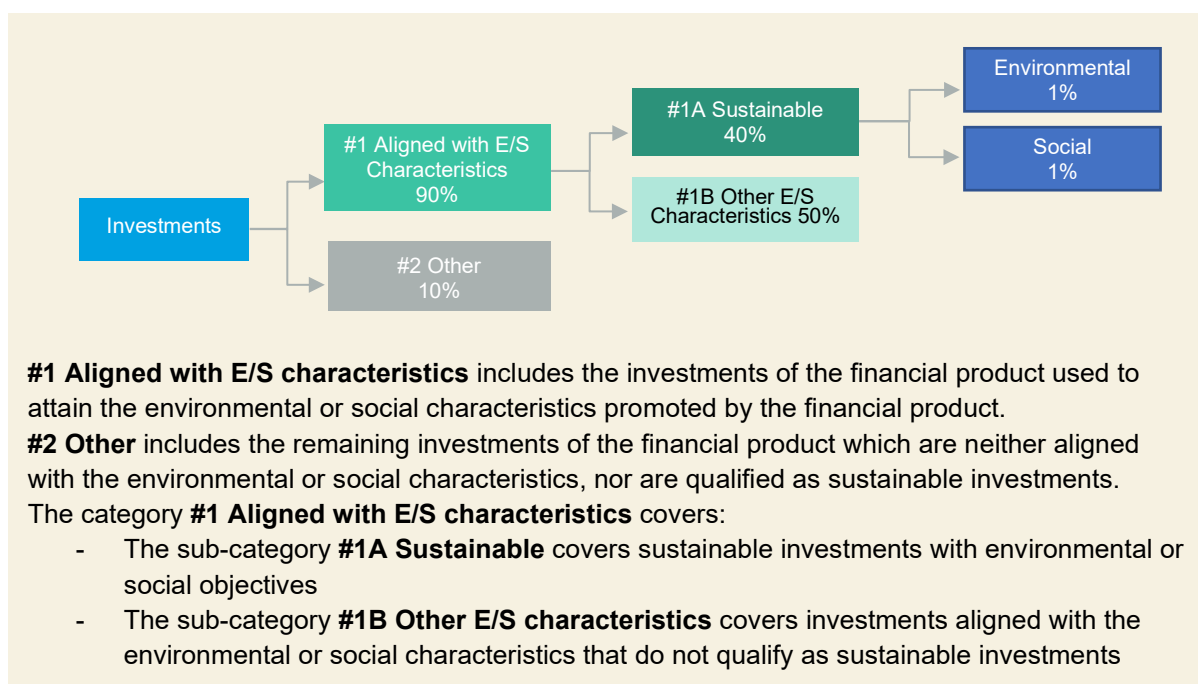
Investments

#1 Aligned with E/S Characteristics 90%

#2 Other 10%

#1A Sustainable 40%

#1B Other E/S Characteristics 50%

Environmental 1%

Social 1%

**#1 Aligned with E/S characteristics** includes the investments of the financial product used to attain the environmental or social characteristics promoted by the financial product.
**#2 Other** includes the remaining investments of the financial product which are neither aligned with the environmental or social characteristics, nor are qualified as sustainable investments.
The category **#1 Aligned with E/S characteristics** covers:
- The sub-category **#1A Sustainable** covers sustainable investments with environmental or social objectives
- The sub-category **#1B Other E/S characteristics** covers investments aligned with the environmental or social characteristics that do not qualify as sustainable investments